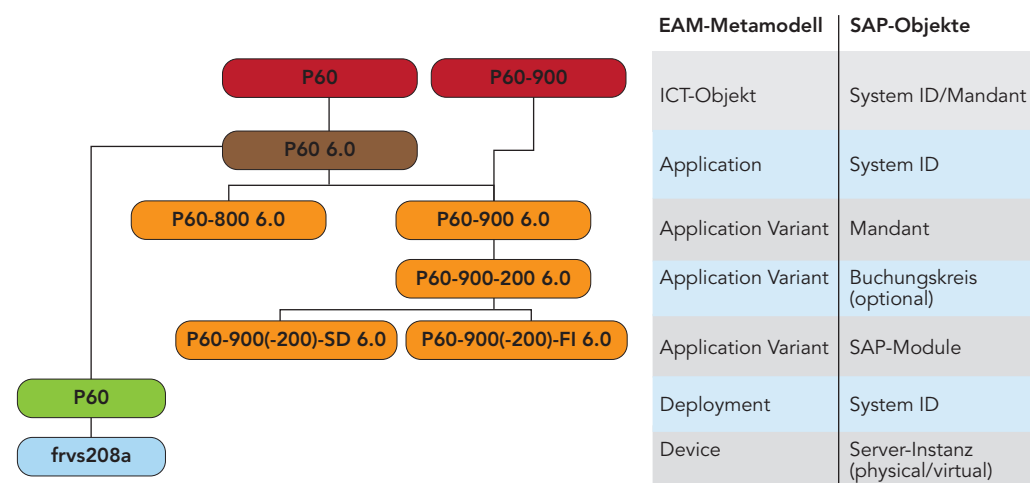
P60

P60-900

P60 6.0

P60-800 6.0

P60-900 6.0

P60-900-200 6.0

P60-900(-200)-SD 6.0

P60-900(-200)-FI 6.0

P60

frvs208a

| EAM-Metamodell | SAP-Objekte |
|---|---|
| ICT-Objekt | System ID/Mandant |
| Application | System ID |
| Application Variant | Mandant |
| Application Variant | Buchungskreis (optional) |
| Application Variant | SAP-Module |
| Deployment | System ID |
| Device | Server-Instanz (physical/virtual) |